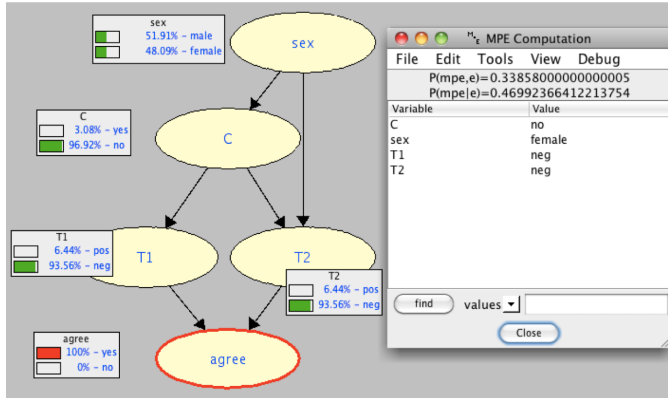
sex
51.91% - male
48.09% - female

sex

C
3.08% - yes
96.92% - no

C

T1
6.44% - pos
93.56% - neg

T1

T2

T2
6.44% - pos
93.56% - neg

agree
100% - yes
0% - no

agree

MPE Computation
File Edit Tools View Debug
P(mpe,e)=0.33858000000000005
P(mpe|e)=0.46992366412213754

| Variable | Value |
|---|---|
| C | no |
| sex | female |
| T1 | neg |
| T2 | neg |

find
values
Close